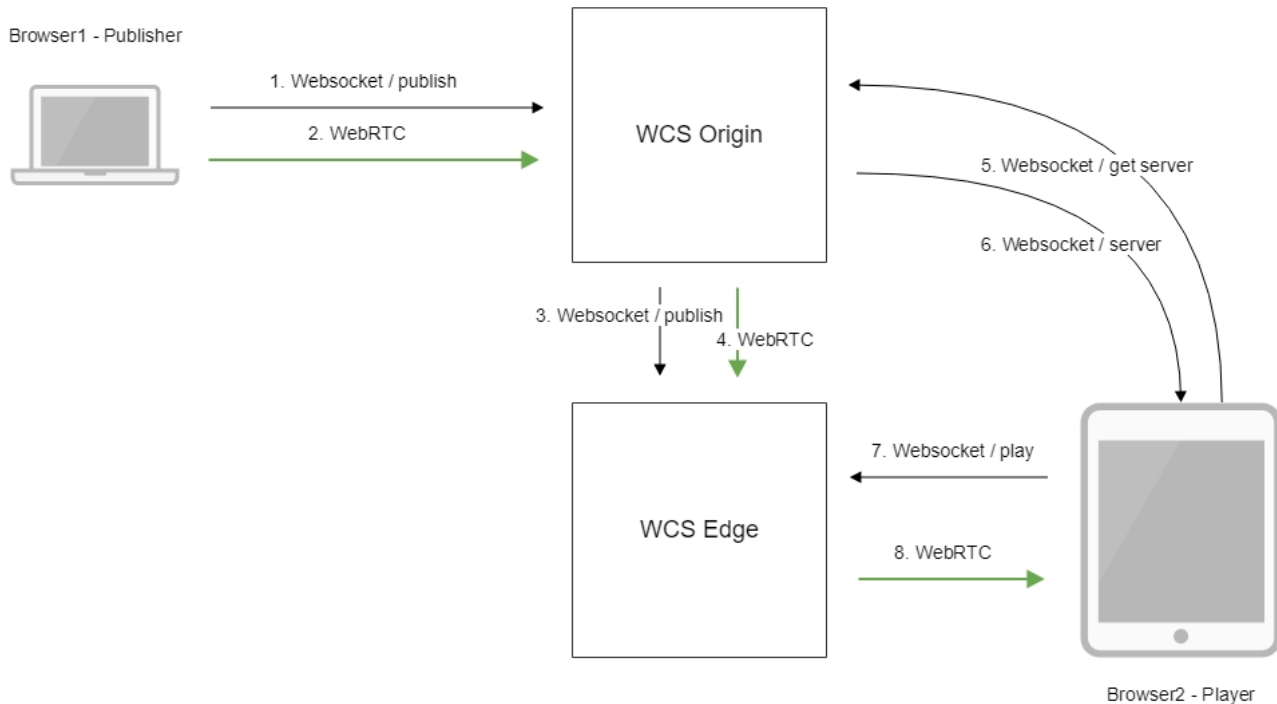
Browser1 - Publisher

1. Websocket / publish

2. WebRTC

WCS Origin

5. Websocket / get server

6. Websocket / server

3. Websocket / publish

4. WebRTC

WCS Edge

7. Websocket / play

8. WebRTC

Browser2 - Player